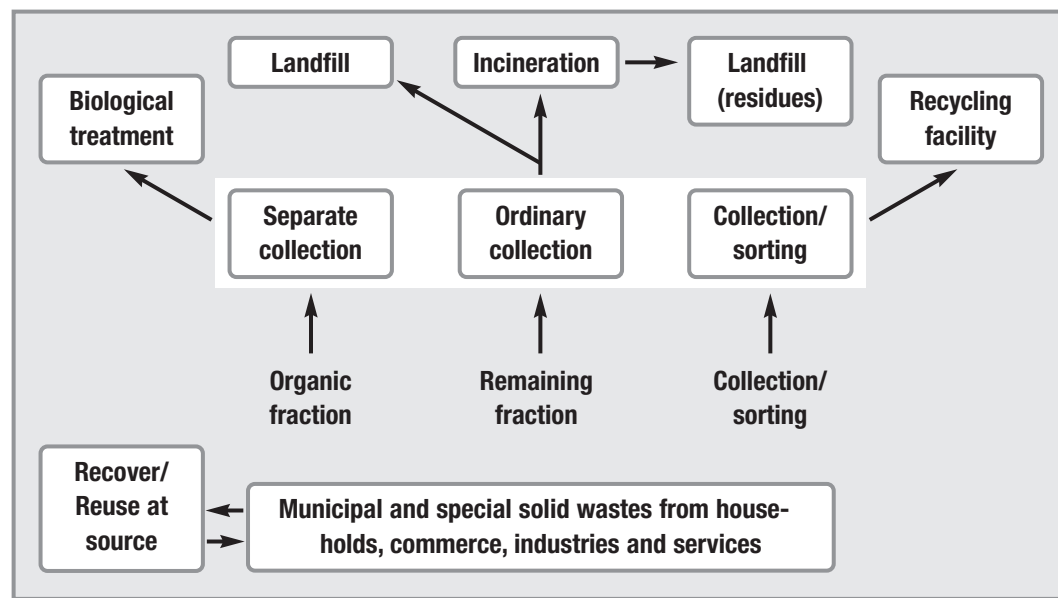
Landfill

Incineration

Landfill (residues)

Biological treatment

Recycling facility

Separate collection

Ordinary collection

Collection/ sorting

Organic fraction

Remaining fraction

Collection/ sorting

Recover/ Reuse at source

Municipal and special solid wastes from households, commerce, industries and services